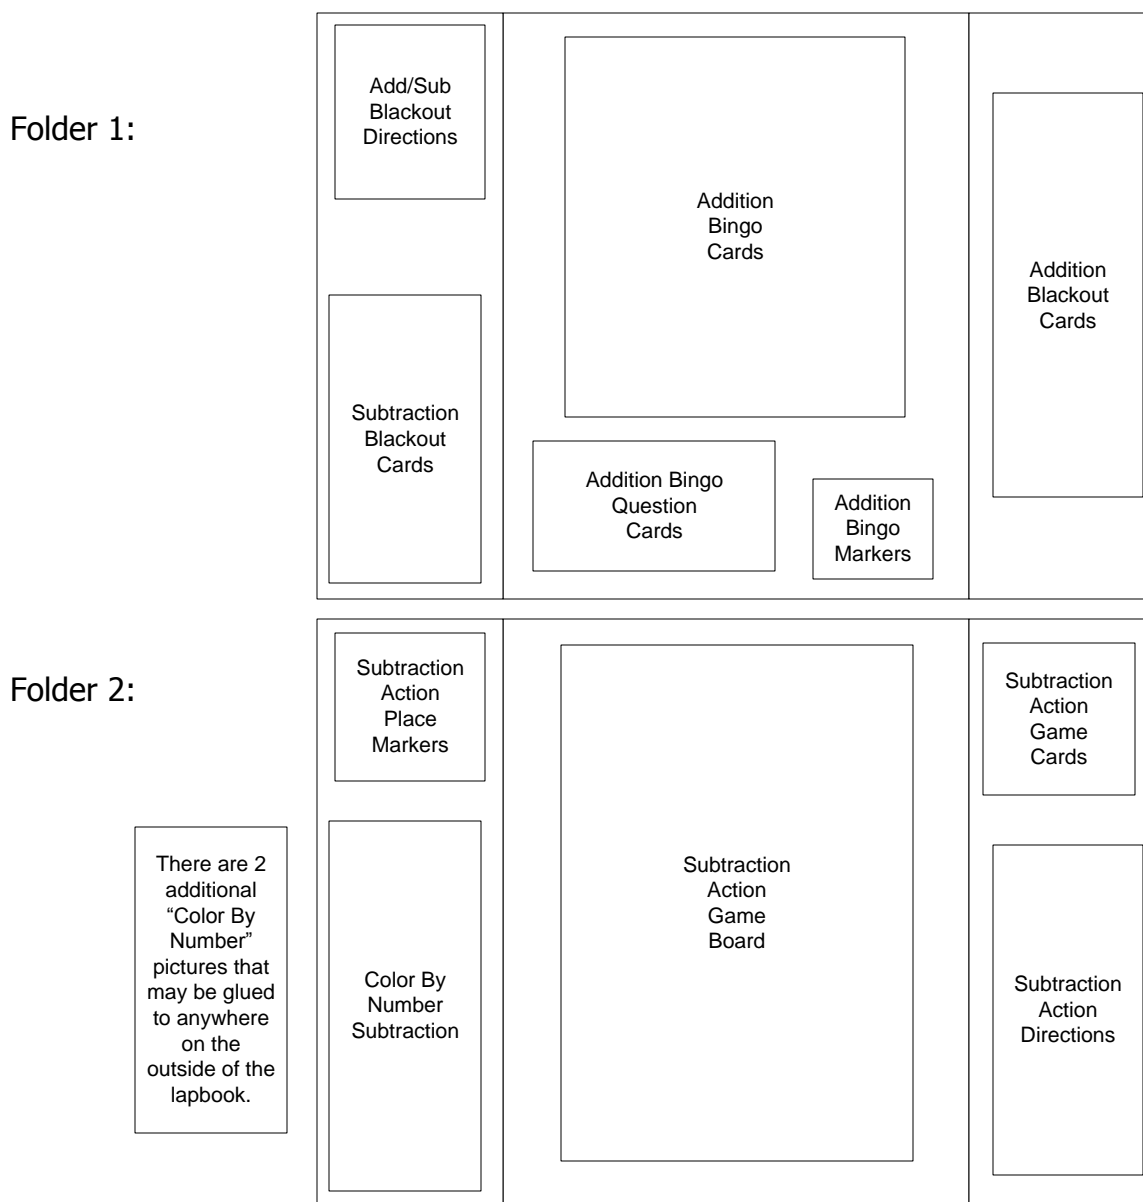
Folder 1:

Add/Sub Blackout Directions

Subtraction Blackout Cards

Addition Bingo Cards

Addition Bingo Question Cards

Addition Bingo Markers

Addition Blackout Cards

Folder 2:

There are 2 additional "Color By Number" pictures that may be glued to anywhere on the outside of the lapbook.

Subtraction Action Place Markers

Color By Number Subtraction

Subtraction Action Game Board

Subtraction Action Game Cards

Subtraction Action Directions